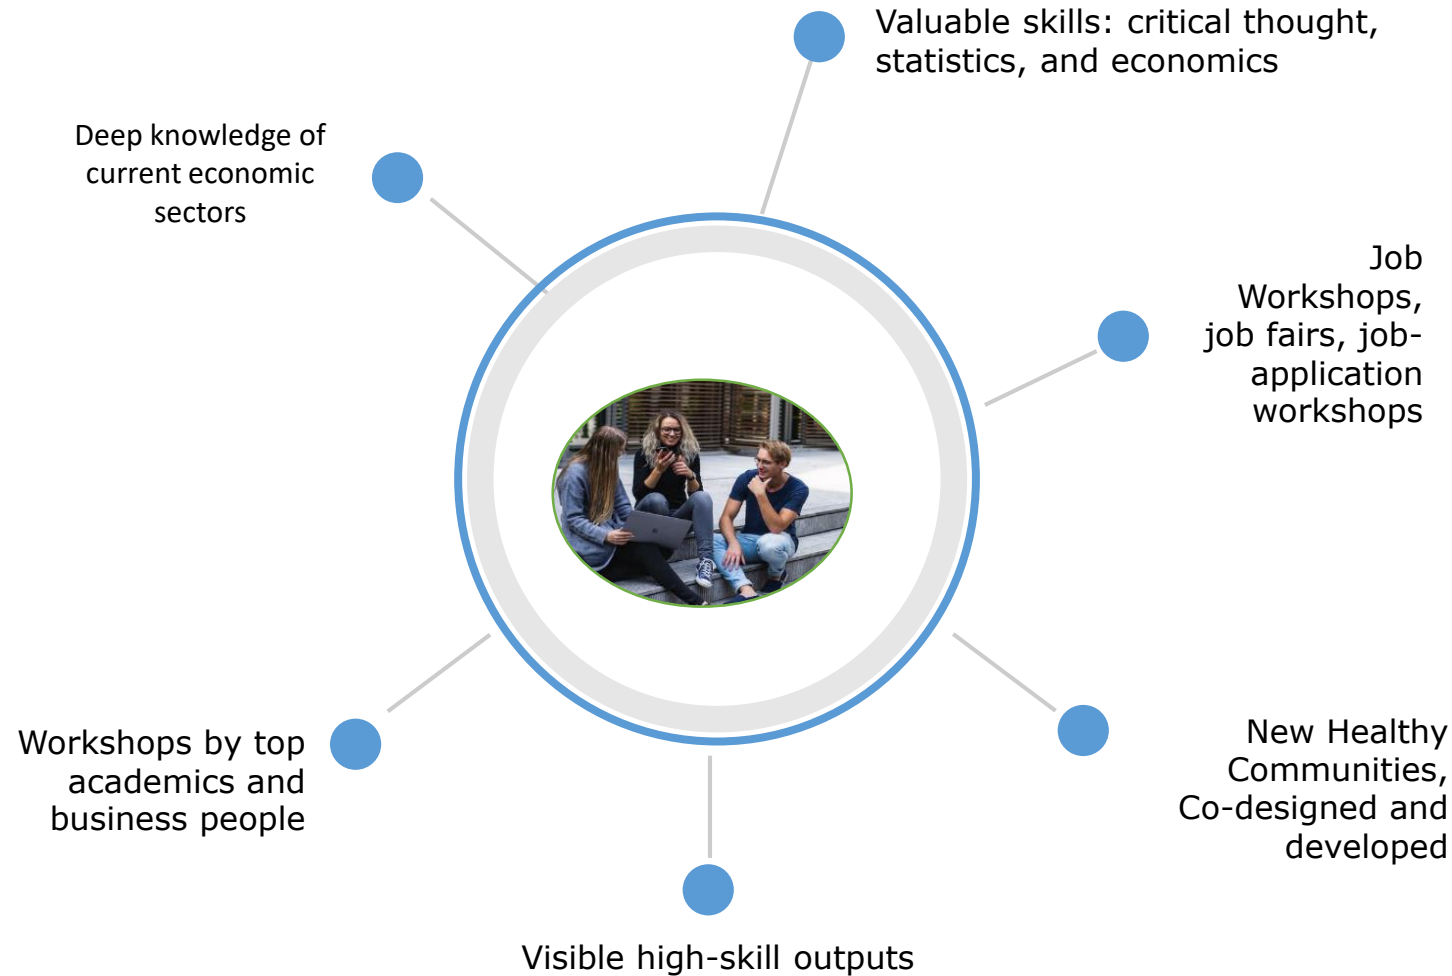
Valuable skills: critical thought, statistics, and economics

Deep knowledge of current economic sectors

Job Workshops, job fairs, job-application workshops

Workshops by top academics and business people

New Healthy Communities, Co-designed and developed

Visible high-skill outputs